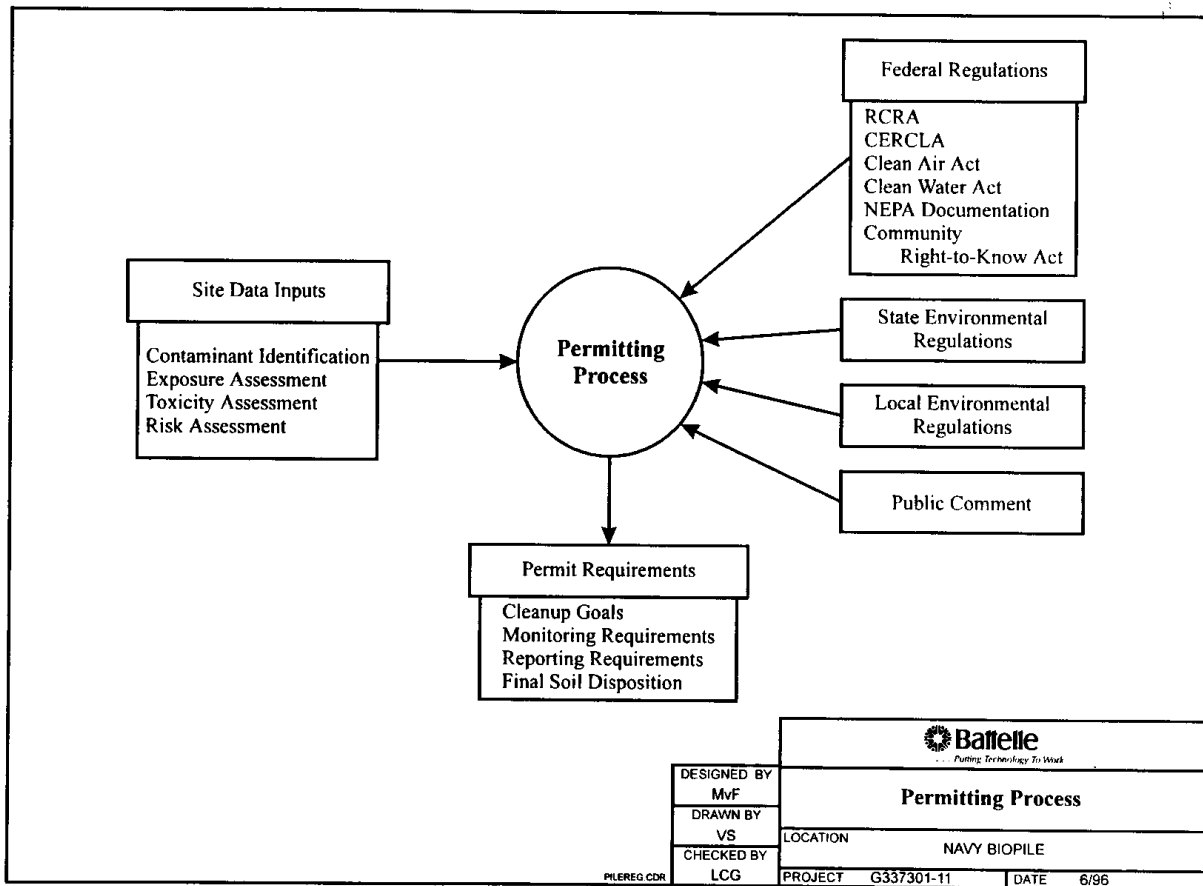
Federal Regulations

RCRA
CERCLA
Clean Air Act
Clean Water Act
NEPA Documentation
Community
Right-to-Know Act

Site Data Inputs

Contaminant Identification
Exposure Assessment
Toxicity Assessment
Risk Assessment

Permitting Process

State Environmental Regulations

Local Environmental Regulations

Public Comment

Permit Requirements

Cleanup Goals
Monitoring Requirements
Reporting Requirements
Final Soil Disposition

Battelle
. . . Putting Technology To Work

DESIGNED BY
MvF
DRAWN BY
VS
CHECKED BY
LCG

Permitting Process

LOCATION
NAVY BIOPILE

PILEREG.CDR

PROJECT G337301-11
DATE 6/96